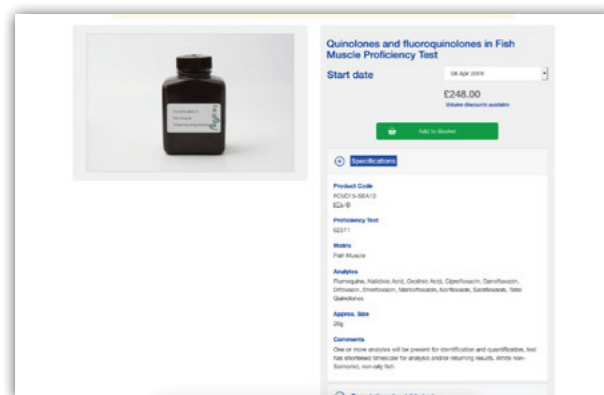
Quinolones and fluoroquinolones in Fish Muscle Proficiency Test

Start date

08 Apr 2019

£248.00

Volume discounts available

Add to Basket

Specifications

Product Code

FCVD13-SEA13

Proficiency Test

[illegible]

Matrix

Fish Muscle

Analytes

Flumequine, Nalidixic Acid, Oxolinic Acid, Ciprofloxacin, Danofloxacin, Difloxacin, Enrofloxacin, Marbofloxacin, Norfloxacin, Sarafloxacin, Total Quinolones

Approx. Size

20g

Comments

One or more analytes will be present for identification and quantification, test has shortened timescale for analysis and/or returning results. White non-Salmonid, non-oily fish.